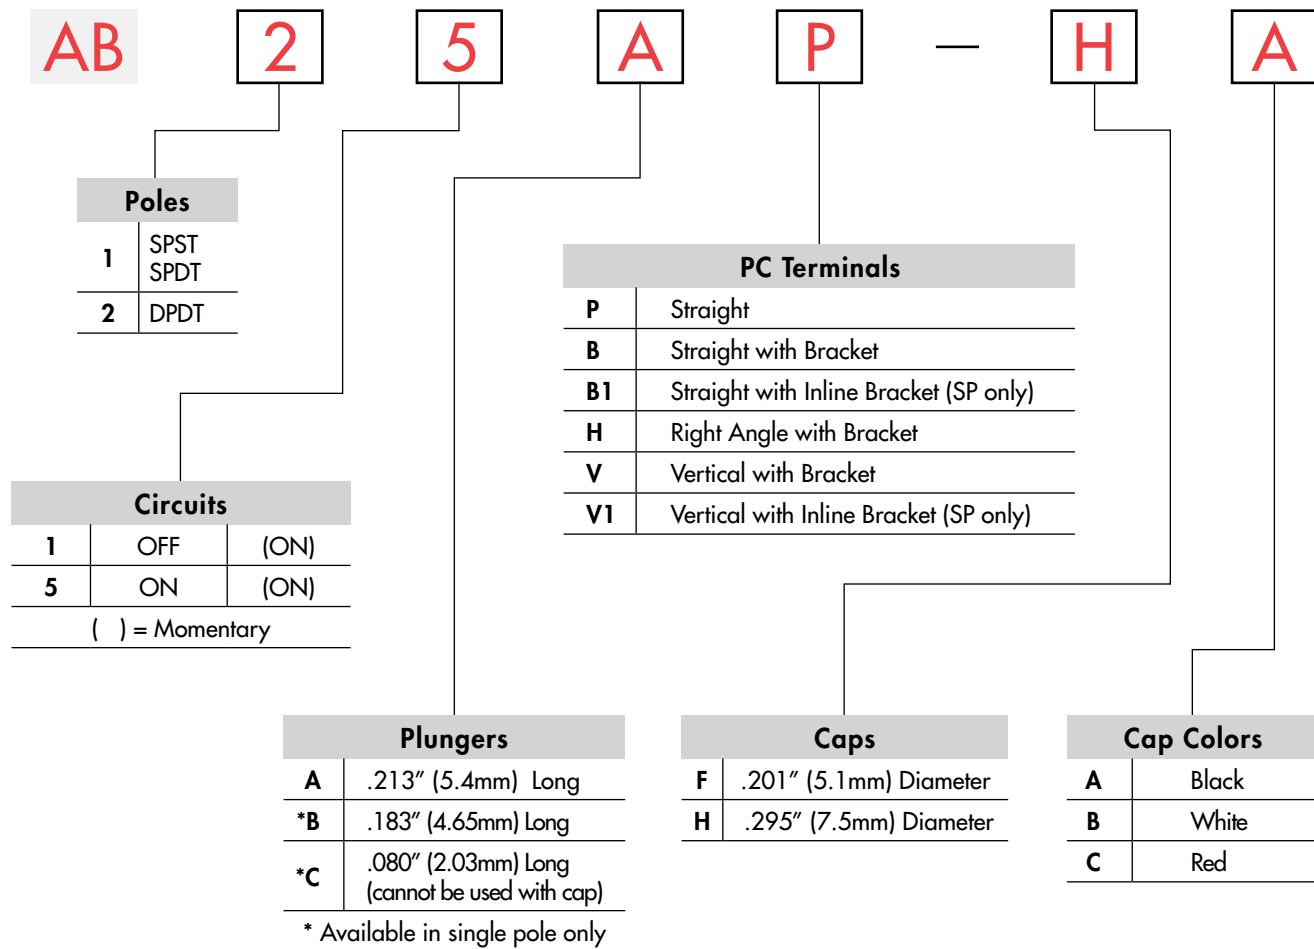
AB 2 5 A P — H A

Poles

| | |
|---|---|
| 1 | SPST SPDT |
| 2 | DPDT |

PC Terminals

| | |
|---|---|
| P | Straight |
| B | Straight with Bracket |
| B1 | Straight with Inline Bracket (SP only) |
| H | Right Angle with Bracket |
| V | Vertical with Bracket |
| V1 | Vertical with Inline Bracket (SP only) |

Circuits

| | | |
|---|---|---|
| 1 | OFF | (ON) |
| 5 | ON | (ON) |

( ) = Momentary

Plungers

| | |
|---|---|
| A | .213″ (5.4mm) Long |
| *B | .183″ (4.65mm) Long |
| *C | .080″ (2.03mm) Long (cannot be used with cap) |

* Available in single pole only

Caps

| | |
|---|---|
| F | .201″ (5.1mm) Diameter |
| H | .295″ (7.5mm) Diameter |

Cap Colors

| | |
|---|---|
| A | Black |
| B | White |
| C | Red |